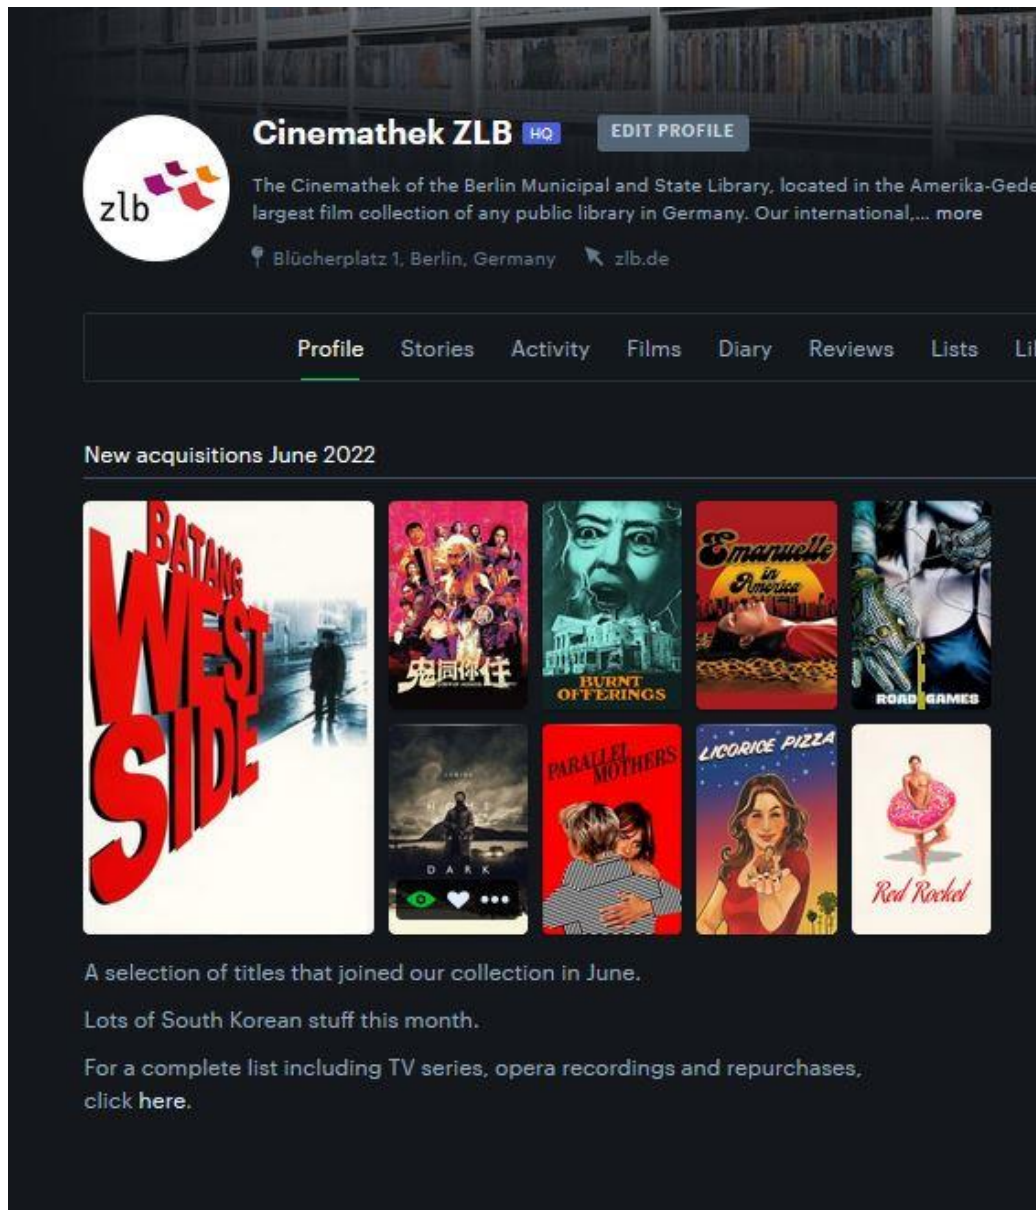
zlb

Cinemathek ZLB HQ EDIT PROFILE

The Cinemathek of the Berlin Municipal and State Library, located in the Amerika-Gede largest film collection of any public library in Germany. Our international,... more

Blücherplatz 1, Berlin, Germany zlb.de

Profile Stories Activity Films Diary Reviews Lists Li

New acquisitions June 2022

BATANG WEST SIDE

鬼同你住

BURNT OFFERINGS

Emanuelle in America

ROAD GAMES

DARK

PARALLEL MOTHERS

LICORICE PIZZA

Red Rocket

A selection of titles that joined our collection in June.

Lots of South Korean stuff this month.

For a complete list including TV series, opera recordings and repurchases, click here.